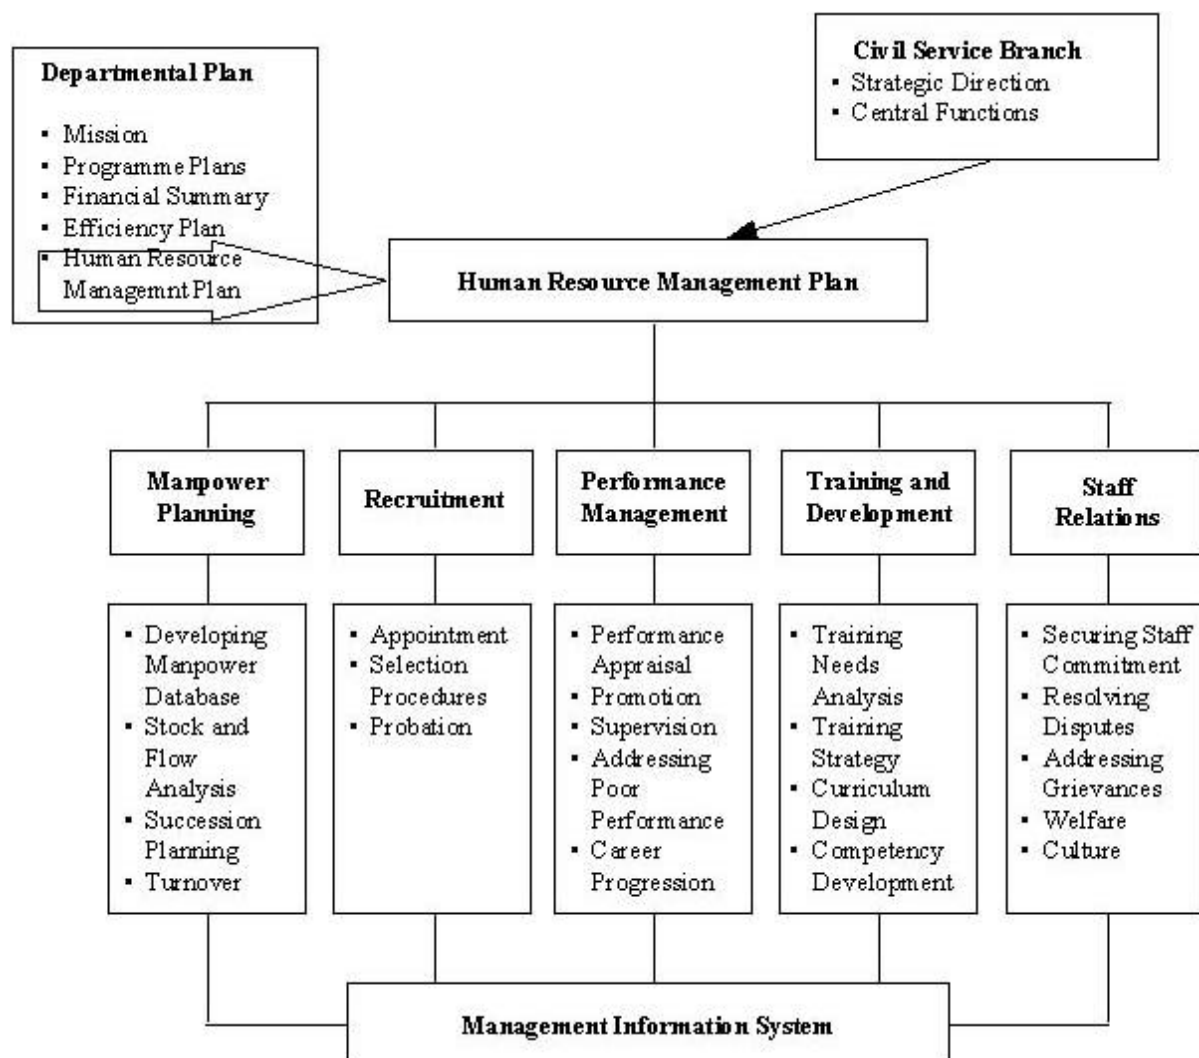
Departmental Plan
- Mission
- Programme Plans
- Financial Summary
- Efficiency Plan
- Human Resource Managemnt Plan

Civil Service Branch
- Strategic Direction
- Central Functions

Human Resource Management Plan

Manpower Planning
- Developing Manpower Database
- Stock and Flow Analysis
- Succession Planning
- Turnover

Recruitment
- Appointment
- Selection Procedures
- Probation

Performance Management
- Performance Appraisal
- Promotion
- Supervision
- Addressing Poor Performance
- Career Progression

Training and Development
- Training Needs Analysis
- Training Strategy
- Curriculum Design
- Competency Development

Staff Relations
- Securing Staff Commitment
- Resolving Disputes
- Addressing Grievances
- Welfare
- Culture

Management Information System